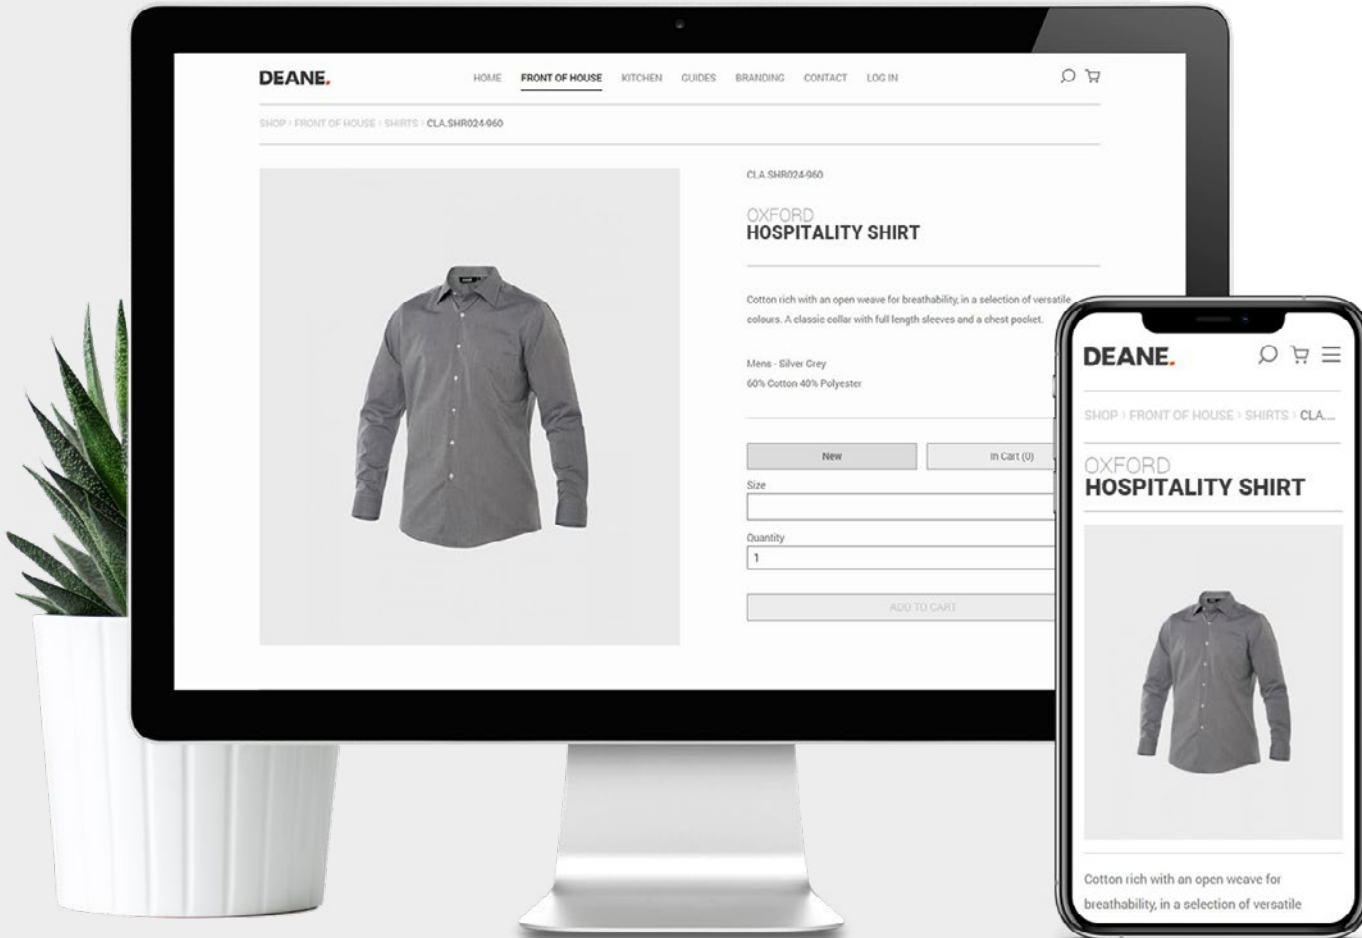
DEANE.

HOME FRONT OF HOUSE KITCHEN GUIDES BRANDING CONTACT LOG IN

SHOP > FRONT OF HOUSE > SHIRTS > CLA.SHR024-960

CLA.SHR024-960

OXFORD
HOSPITALITY SHIRT

Cotton rich with an open weave for breathability, in a selection of versatile colours. A classic collar with full length sleeves and a chest pocket.

Mens - Silver Grey
60% Cotton 40% Polyester

New

In Cart (0)

Size

Quantity

1

ADD TO CART

DEANE.

SHOP > FRONT OF HOUSE > SHIRTS > CLA...

OXFORD
HOSPITALITY SHIRT

Cotton rich with an open weave for breathability, in a selection of versatile